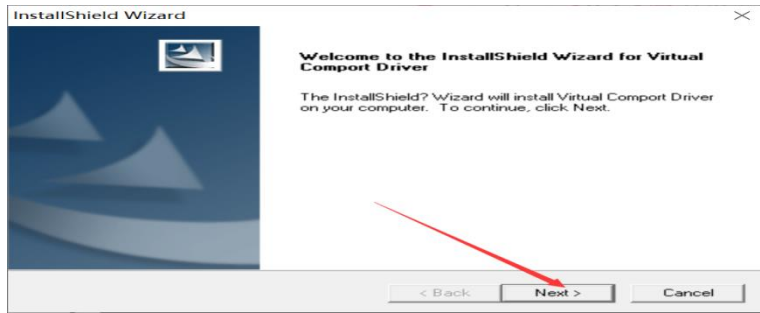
InstallShield Wizard

Welcome to the InstallShield Wizard for Virtual Comport Driver

The InstallShield? Wizard will install Virtual Comport Driver on your computer. To continue, click Next.

< Back
Next >
Cancel